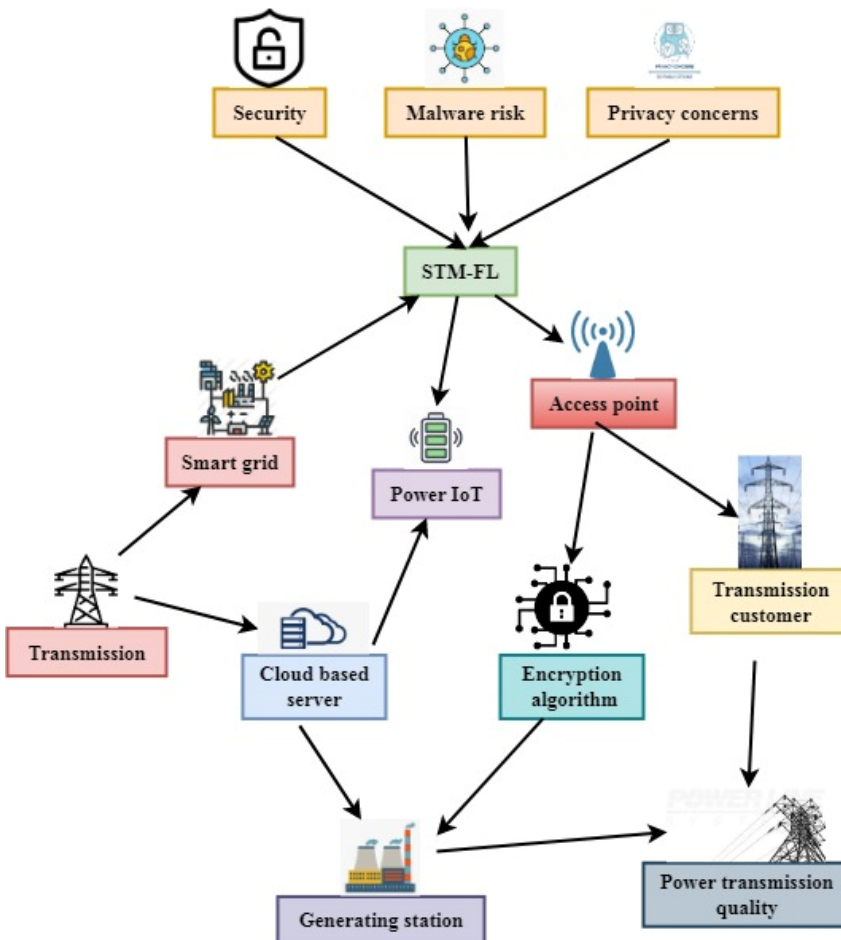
Security

Malware risk

Privacy concerns

STM-FL

Smart grid

Power IoT

Access point

Transmission

Cloud based server

Encryption algorithm

Transmission customer

Generating station

Power transmission quality